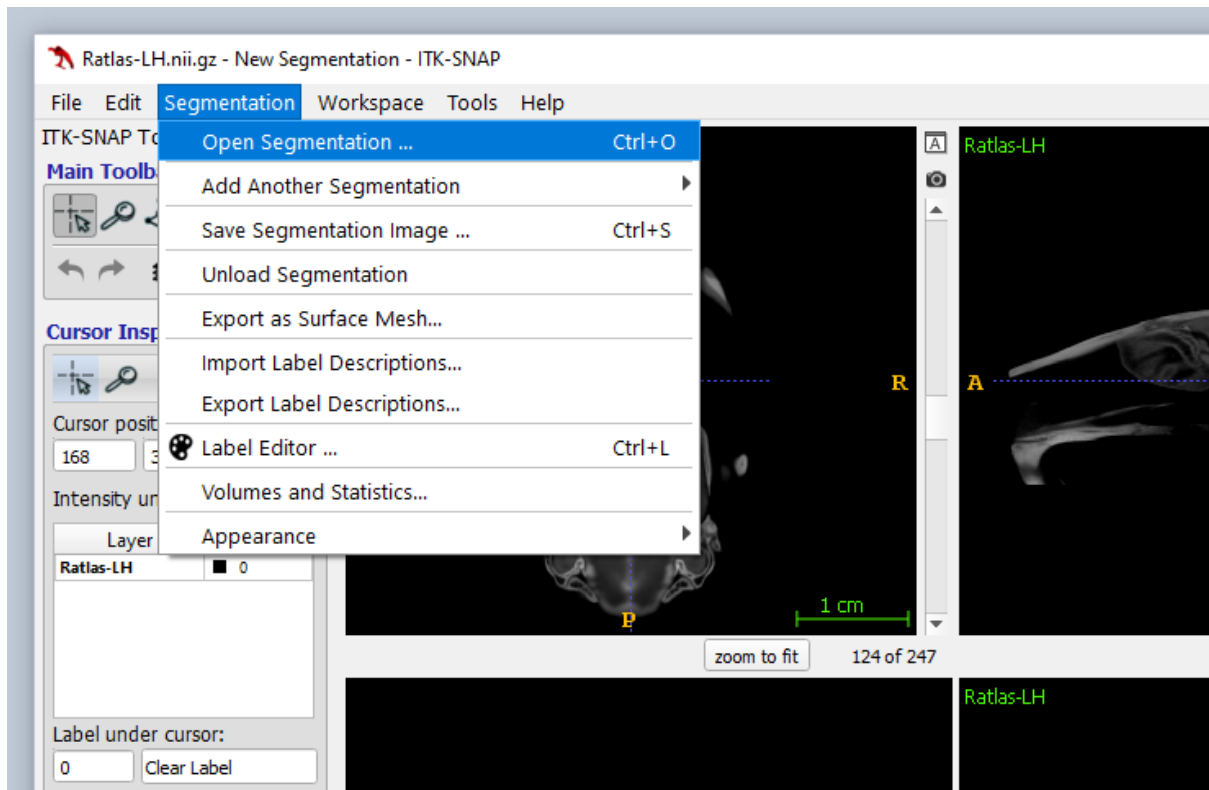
Ratlas-LH.nii.gz - New Segmentation - ITK-SNAP

File Edit Segmentation Workspace Tools Help

ITK-SNAP To

Main Toolb

Open Segmentation ... Ctrl+O
Add Another Segmentation
Save Segmentation Image ... Ctrl+S
Unload Segmentation
Export as Surface Mesh...
Import Label Descriptions...
Export Label Descriptions...
Label Editor ... Ctrl+L
Volumes and Statistics...
Appearance

Cursor Insp

Cursor posit

168 3

Intensity un

| Layer | |
|---|---|
| Ratlas-LH | 0 |

Label under cursor:

0 Clear Label

R

P

1 cm

zoom to fit 124 of 247

Ratlas-LH

A

Ratlas-LH